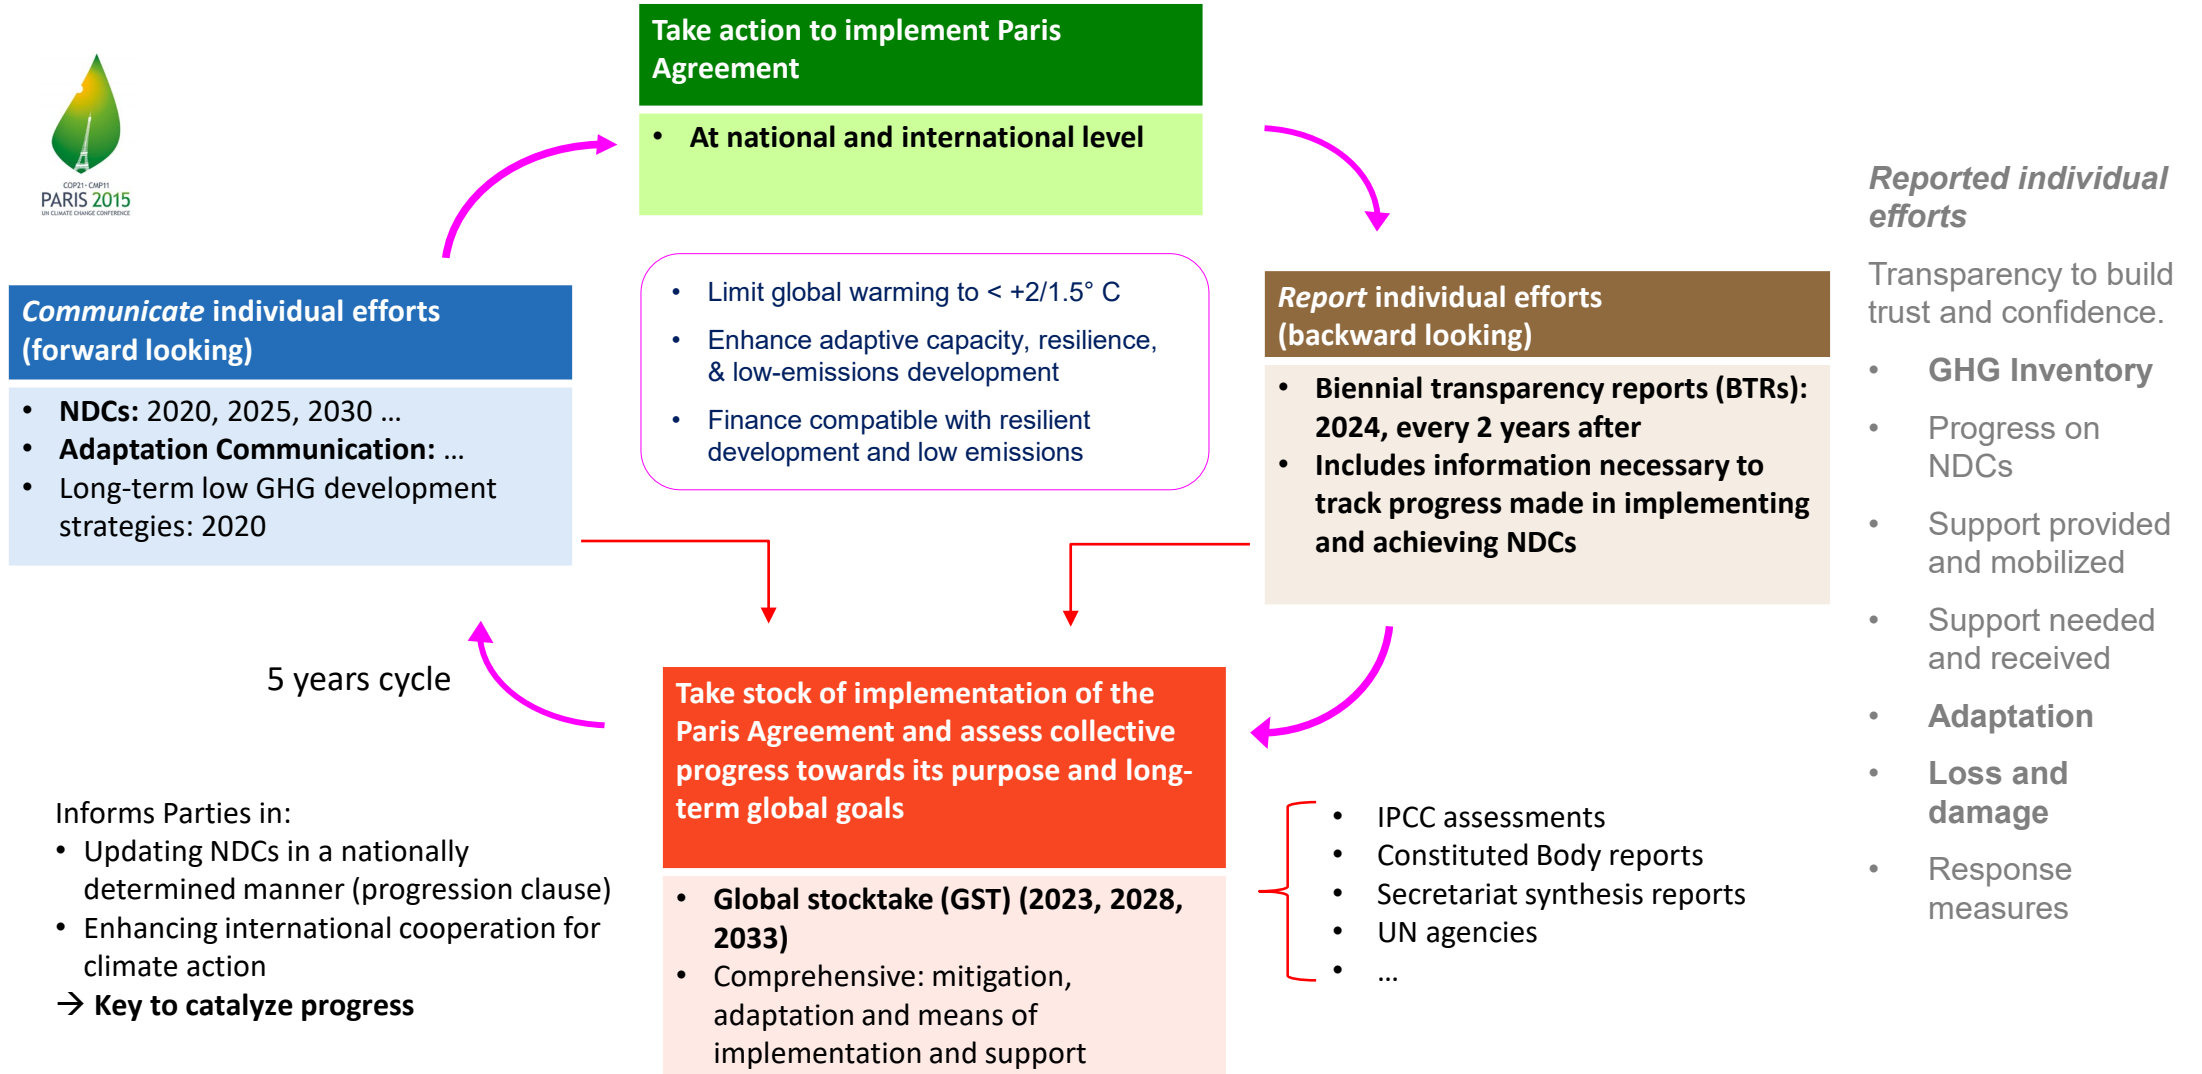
COP21·CMP11
PARIS 2015
UN CLIMATE CHANGE CONFERENCE

Take action to implement Paris Agreement

• At national and international level

• Limit global warming to < +2/1.5° C
• Enhance adaptive capacity, resilience, & low-emissions development
• Finance compatible with resilient development and low emissions

Communicate individual efforts (forward looking)

• NDCs: 2020, 2025, 2030 …
• Adaptation Communication: …
• Long-term low GHG development strategies: 2020

Report individual efforts (backward looking)

• Biennial transparency reports (BTRs): 2024, every 2 years after
• Includes information necessary to track progress made in implementing and achieving NDCs

Reported individual efforts

Transparency to build trust and confidence.

• GHG Inventory
• Progress on NDCs
• Support provided and mobilized
• Support needed and received
• Adaptation
• Loss and damage
• Response measures

5 years cycle

Take stock of implementation of the Paris Agreement and assess collective progress towards its purpose and long-term global goals

• Global stocktake (GST) (2023, 2028, 2033)
• Comprehensive: mitigation, adaptation and means of implementation and support

• IPCC assessments
• Constituted Body reports
• Secretariat synthesis reports
• UN agencies
• …

Informs Parties in:
• Updating NDCs in a nationally determined manner (progression clause)
• Enhancing international cooperation for climate action
→ Key to catalyze progress